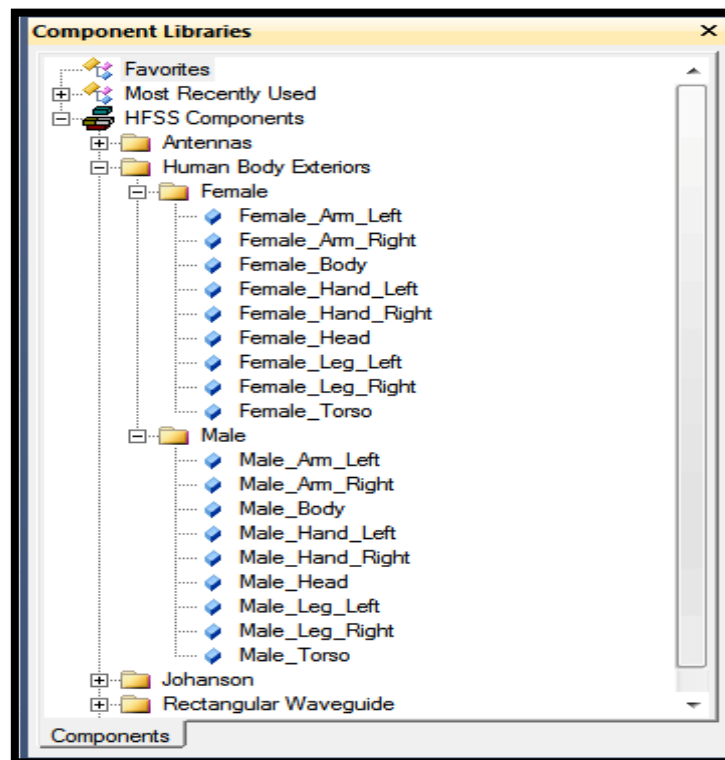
Component Libraries ×

Favorites
Most Recently Used
HFSS Components
Antennas
Human Body Exteriors
Female
Female_Arm_Left
Female_Arm_Right
Female_Body
Female_Hand_Left
Female_Hand_Right
Female_Head
Female_Leg_Left
Female_Leg_Right
Female_Torso
Male
Male_Arm_Left
Male_Arm_Right
Male_Body
Male_Hand_Left
Male_Hand_Right
Male_Head
Male_Leg_Left
Male_Leg_Right
Male_Torso
Johanson
Rectangular Waveguide

Components